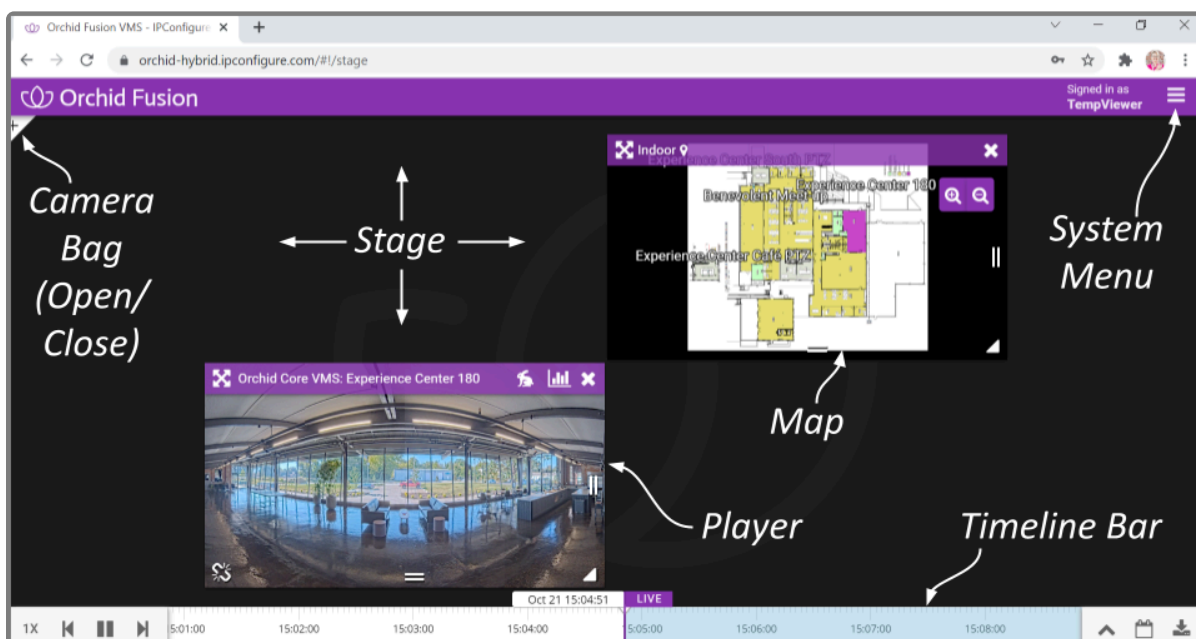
Orchid Fusion VMS - IPConfigure ×

orchid-hybrid.ipconfigure.com/#!/stage

Orchid Fusion

Signed in as
TempViewer

Camera Bag (Open/ Close)

Stage

Indoor

Experience Center South PTZ

Benevolent Meet Up

Experience Center 180

Experience Center Café PTZ

System Menu

Map

Orchid Core VMS: Experience Center 180

Player

Timeline Bar

Oct 21 15:04:51

LIVE

1X

5:01:00

15:02:00

15:03:00

15:04:00

15:05:00

15:06:00

15:07:00

15:08:00